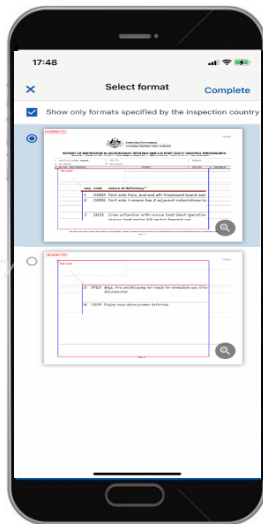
17:48

×

Select format

Complete

Show only formats specified by the inspection country

Australian Government

REPORT OF INSPECTION IN ACCORDANCE WITH MOU ON PORT STATE CONTROL IN THE ASIA-PACIFIC REGION

Ref. code

Def. code

Nature of deficiency

1

03102

Port side fore, aft and aft Freeboard board mar

2

02205

Port side transverse bar 6 adjacent indentations to

3

11131

Crew unfamiliar with rescue boat davit operation

Ref. code

1

07113

Bilge, fire and GS pump not ready for immediate use. One disconnected

2

15109

Engine room drain probes defective

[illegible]